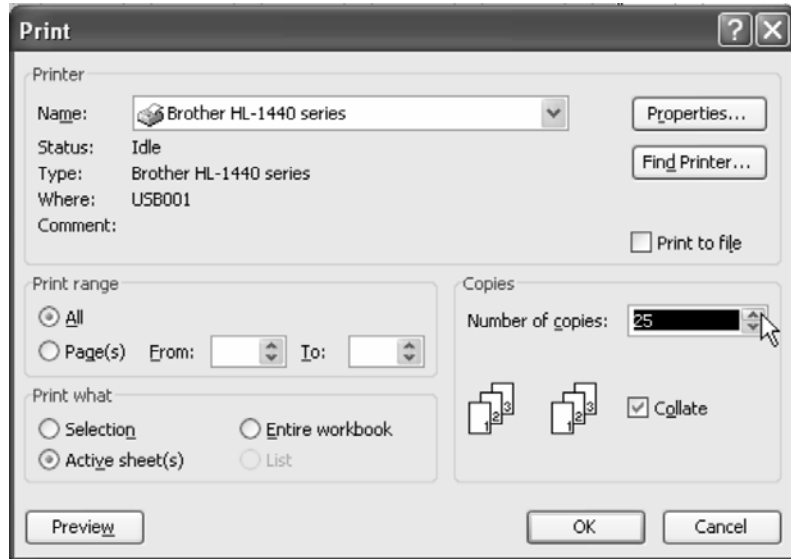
Print

Printer

Name: Brother HL-1440 series

Properties...

Status: Idle

Type: Brother HL-1440 series

Where: USB001

Comment:

Find Printer...

Print to file

Print range

All

Page(s) From: To:

Copies

Number of copies: 25

1 2 3 1 2 3

Collate

Print what

Selection

Entire workbook

Active sheet(s)

List

Preview

OK

Cancel